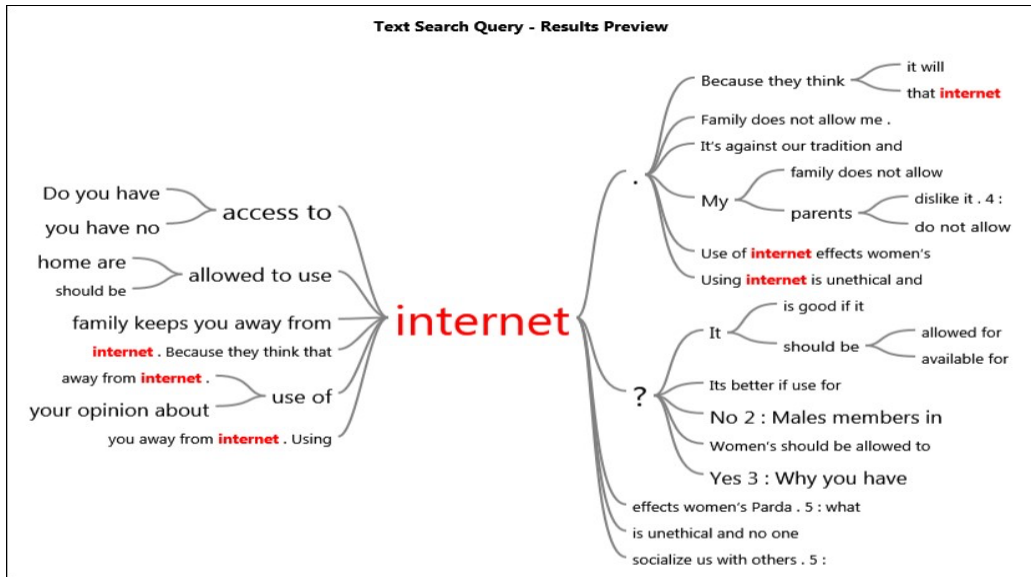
Text Search Query - Results Preview

Do you have
you have no
access to
home are
should be
allowed to use
family keeps you away from
internet . Because they think that
away from internet .
your opinion about
use of
you away from internet . Using

internet

.
Because they think
it will
that internet
Family does not allow me .
It's against our tradition and
My
family does not allow
parents
dislike it . 4 :
do not allow
Use of internet effects women's
Using internet is unethical and

?
It
is good if it
should be
allowed for
available for
Its better if use for
No 2 : Males members in
Women's should be allowed to
Yes 3 : Why you have
effects women's Parda . 5 : what
is unethical and no one
socialize us with others . 5 :